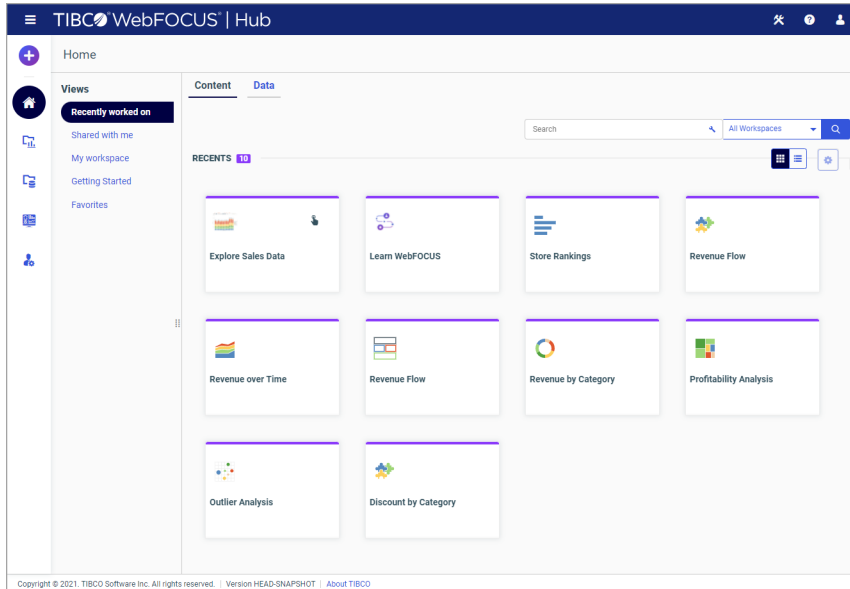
TIBCO WebFOCUS® | Hub

Home

Views

Recently worked on

Shared with me

My workspace

Getting Started

Favorites

Content Data

Search

All Workspaces

RECENTS 10

Explore Sales Data

Learn WebFOCUS

Store Rankings

Revenue Flow

Revenue over Time

Revenue Flow

Revenue by Category

Profitability Analysis

Outlier Analysis

Discount by Category

Copyright © 2021. TIBCO Software Inc. All rights reserved. | Version HEAD-SNAPSHOT | About TIBCO